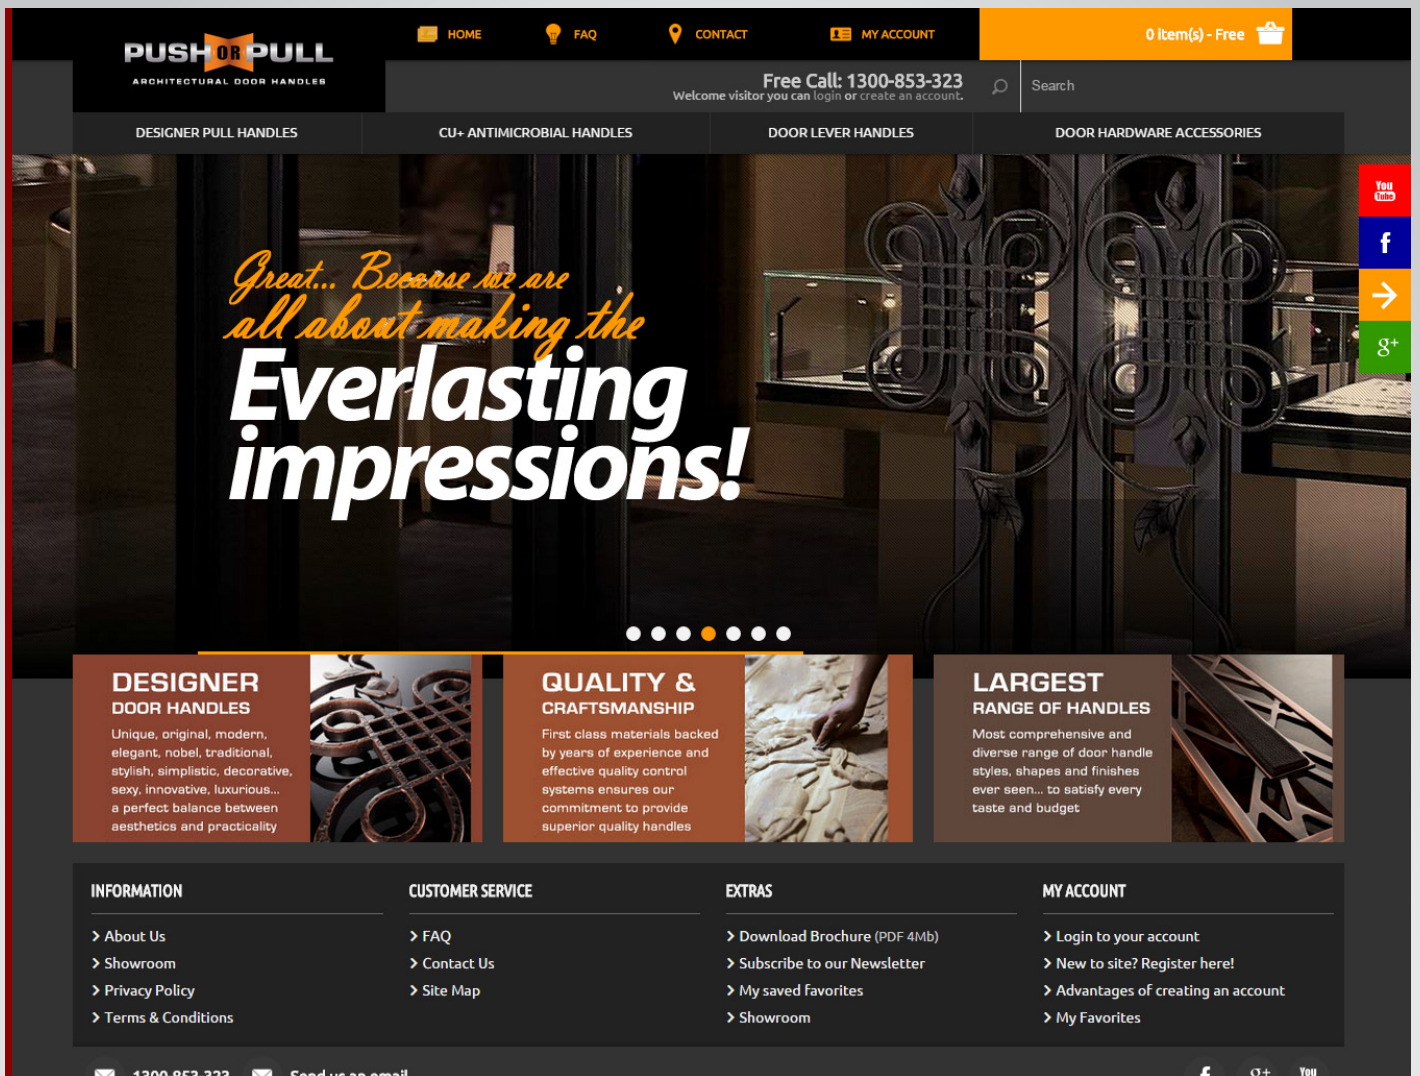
PUSH OR PULL
ARCHITECTURAL DOOR HANDLES

HOME FAQ CONTACT MY ACCOUNT 0 item(s) - Free

Free Call: 1300-853-323
Welcome visitor you can login or create an account.

Search

DESIGNER PULL HANDLES CU+ ANTIMICROBIAL HANDLES DOOR LEVER HANDLES DOOR HARDWARE ACCESSORIES

You Tube
f
g+

Great... Because we are all about making the
Everlasting impressions!

DESIGNER
DOOR HANDLES
Unique, original, modern, elegant, nobel, traditional, stylish, simplistic, decorative, sexy, innovative, luxurious... a perfect balance between aesthetics and practicality

QUALITY &
CRAFTSMANSHIP
First class materials backed by years of experience and effective quality control systems ensures our commitment to provide superior quality handles

LARGEST
RANGE OF HANDLES
Most comprehensive and diverse range of door handle styles, shapes and finishes ever seen... to satisfy every taste and budget

INFORMATION
About Us
Showroom
Privacy Policy
Terms & Conditions

CUSTOMER SERVICE
FAQ
Contact Us
Site Map

EXTRAS
Download Brochure (PDF 4Mb)
Subscribe to our Newsletter
My saved favorites
Showroom

MY ACCOUNT
Login to your account
New to site? Register here!
Advantages of creating an account
My Favorites

1300-853-323 Send us an email